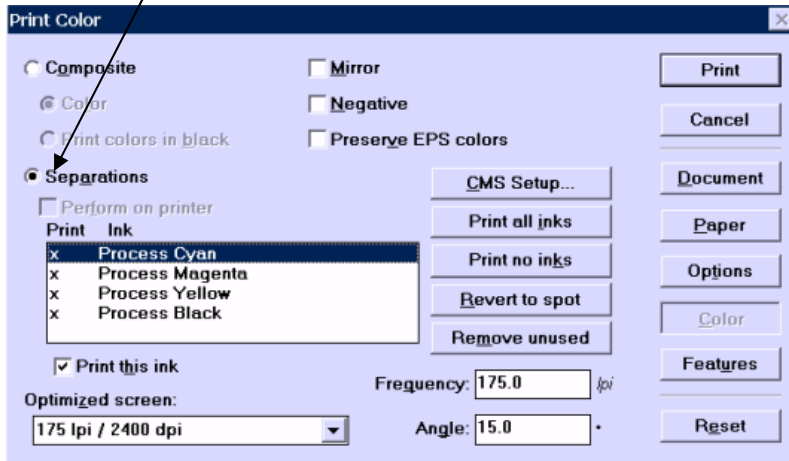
Print Color

Composite

Color

Print colors in black

Mirror

Negative

Preserve EPS colors

Print

Cancel

Separations

Perform on printer

Print Ink

x Process Cyan

x Process Magenta

x Process Yellow

x Process Black

CMS Setup...

Print all inks

Print no inks

Revert to spot

Remove unused

Document

Paper

Options

Color

Features

Print this ink

Optimized screen:

175 lpi / 2400 dpi

Frequency: 175.0 lpi

Angle: 15.0 °

Reset